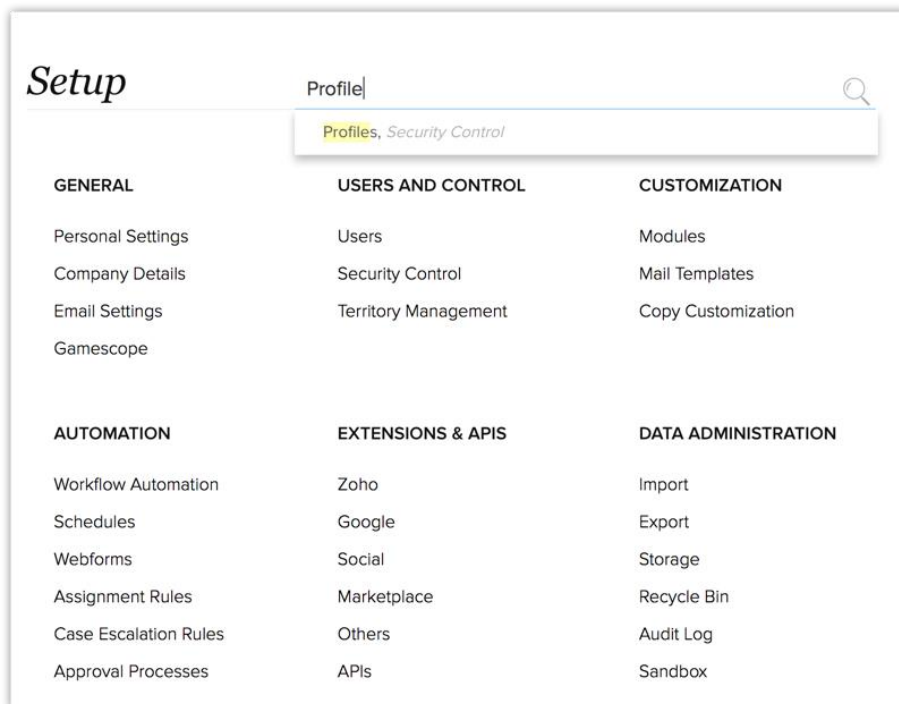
Setup

Profile

Profiles, Security Control

GENERAL

Personal Settings

Company Details

Email Settings

Gamescope

USERS AND CONTROL

Users

Security Control

Territory Management

CUSTOMIZATION

Modules

Mail Templates

Copy Customization

AUTOMATION

Workflow Automation

Schedules

Webforms

Assignment Rules

Case Escalation Rules

Approval Processes

EXTENSIONS & APIS

Zoho

Google

Social

Marketplace

Others

APIs

DATA ADMINISTRATION

Import

Export

Storage

Recycle Bin

Audit Log

Sandbox